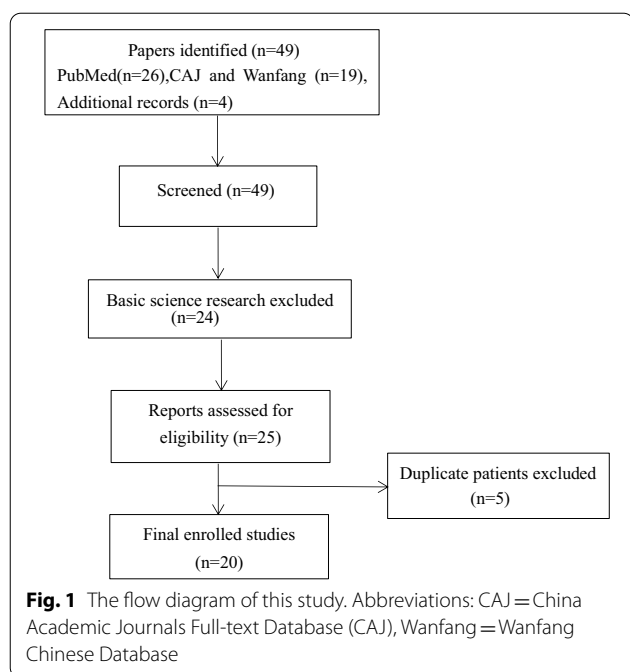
Papers identified (n=49)
PubMed(n=26),CAJ and Wanfang (n=19),
Additional records (n=4)

Screened (n=49)

Basic science research excluded (n=24)

Reports assessed for eligibility (n=25)

Duplicate patients excluded (n=5)

Final enrolled studies (n=20)

**Fig. 1** The flow diagram of this study. Abbreviations: CAJ = China Academic Journals Full-text Database (CAJ), Wanfang = Wanfang Chinese Database